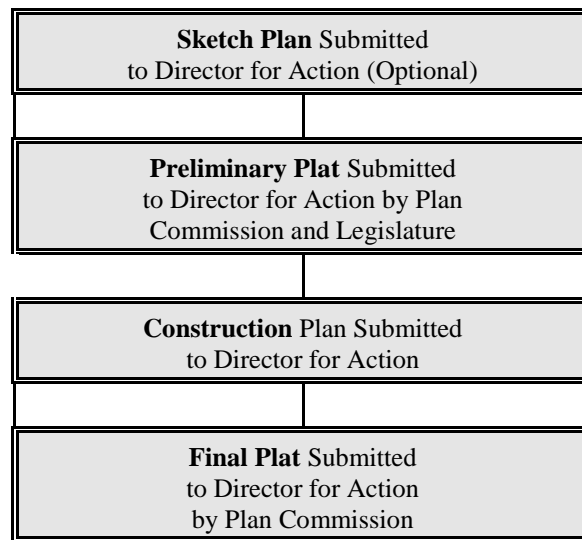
**Sketch Plan** Submitted to Director for Action (Optional)

**Preliminary Plat** Submitted to Director for Action by Plan Commission and Legislature

**Construction** Plan Submitted to Director for Action

**Final Plat** Submitted to Director for Action by Plan Commission